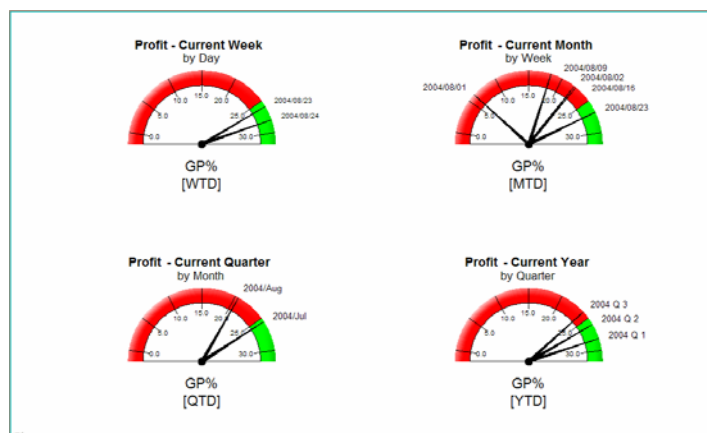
Profit - Current Week
by Day
0.0
5.0
10.0
15.0
20.0
25.0
30.0
2004/08/23
2004/08/24
GP%
[WTD]

Profit - Current Month
by Week
2004/08/01
2004/08/09
2004/08/02
2004/08/16
2004/08/23
0.0
5.0
10.0
15.0
20.0
25.0
30.0
GP%
[MTD]

Profit - Current Quarter
by Month
2004/Aug
2004/Jul
0.0
5.0
10.0
15.0
20.0
25.0
30.0
GP%
[QTD]

Profit - Current Year
by Quarter
2004 Q 3
2004 Q 2
2004 Q 1
0.0
5.0
10.0
15.0
20.0
25.0
30.0
GP%
[YTD]